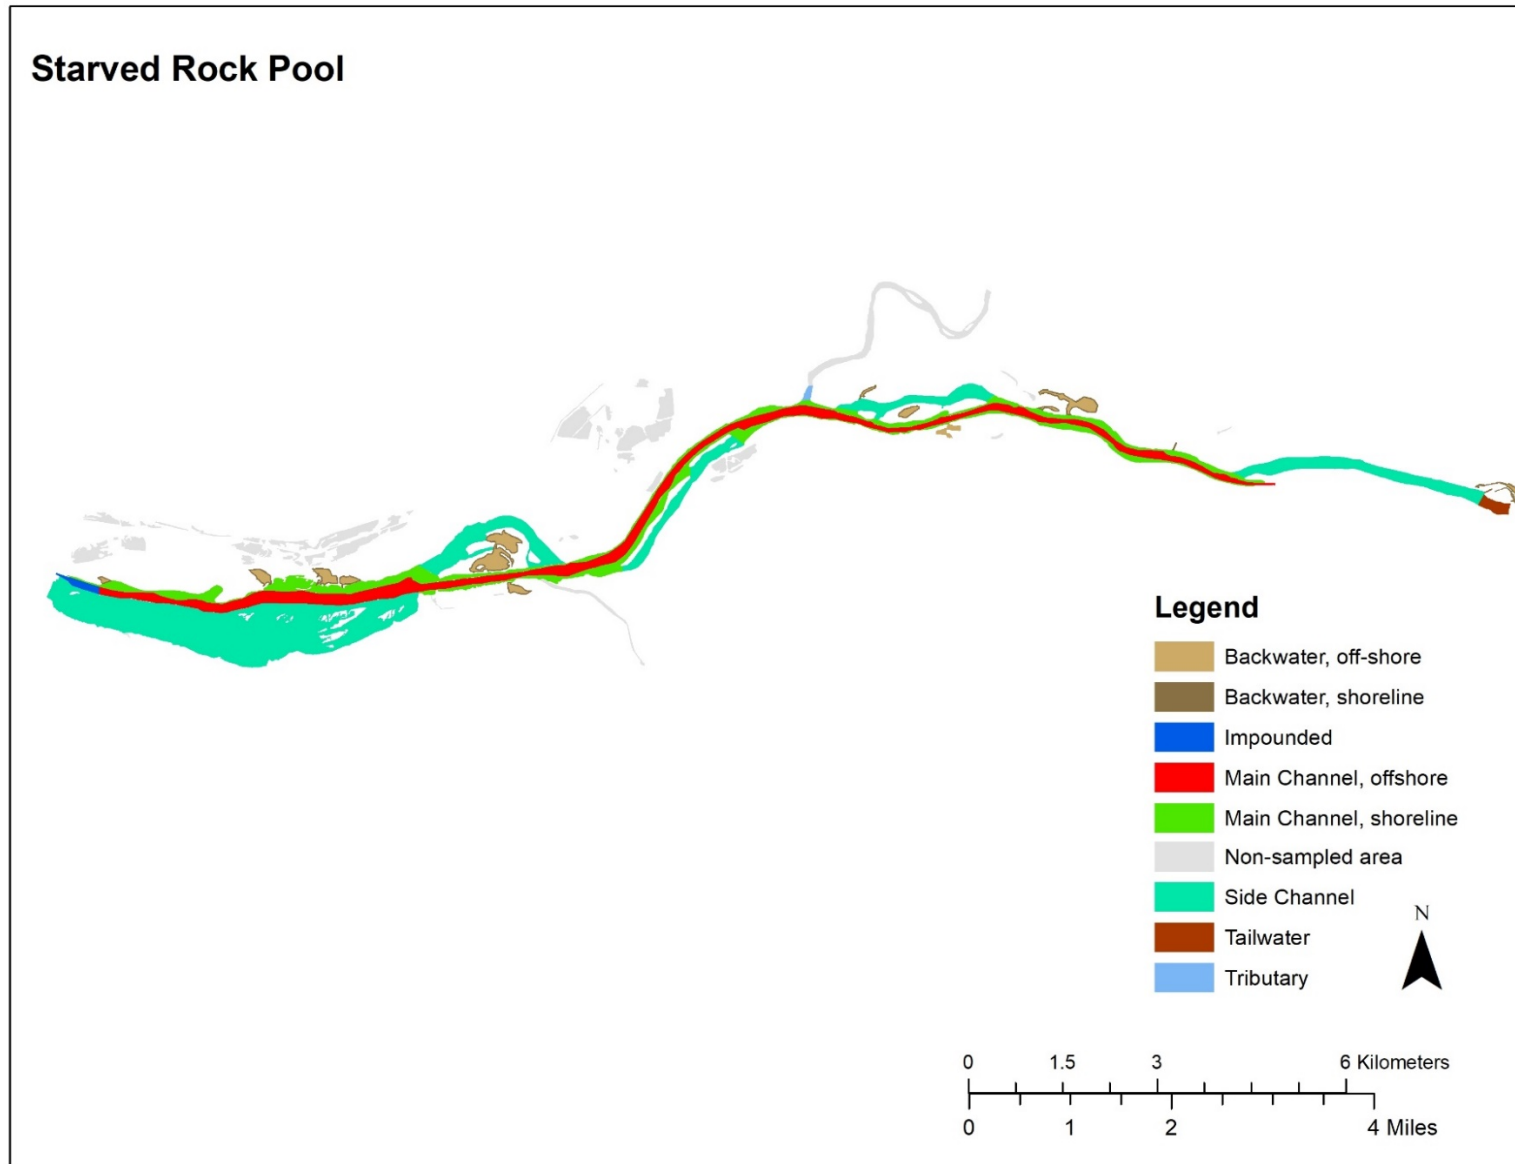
Starved Rock Pool

Legend

Backwater, off-shore
Backwater, shoreline
Impounded
Main Channel, offshore
Main Channel, shoreline
Non-sampled area
Side Channel
Tailwater
Tributary

N

0 1.5 3 6 Kilometers
0 1 2 4 Miles